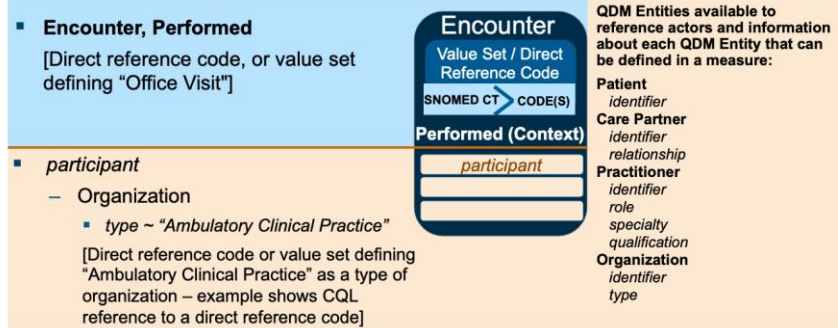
▪ **Encounter, Performed**

[Direct reference code, or value set defining "Office Visit"]

Encounter

Value Set / Direct Reference Code

SNOMED CT CODE(S)

Performed (Context)

participant

▪ *participant*

– Organization

▪ *type ~ "Ambulatory Clinical Practice"*

[Direct reference code or value set defining "Ambulatory Clinical Practice" as a type of organization – example shows CQL reference to a direct reference code]

**QDM Entities available to reference actors and information about each QDM Entity that can be defined in a measure:**

**Patient**
*identifier*

**Care Partner**
*identifier*
*relationship*

**Practitioner**
*identifier*
*role*
*specialty*
*qualification*

**Organization**
*identifier*
*type*